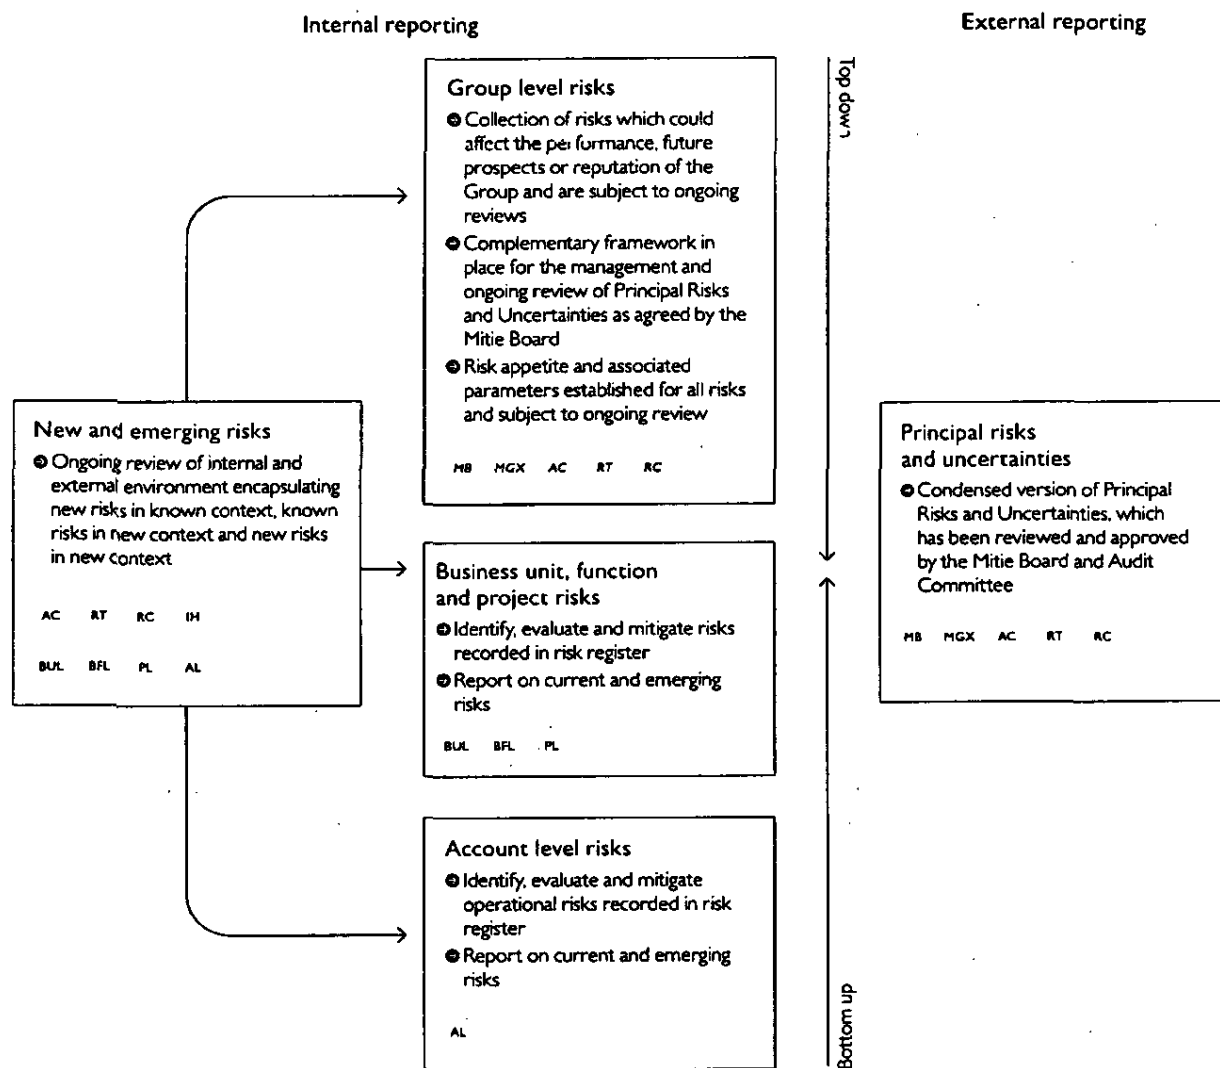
Internal reporting

External reporting

New and emerging risks

Ongoing review of internal and external environment encapsulating new risks in known context, known risks in new context and new risks in new context

AC RT RC IH

BUL BFL PL AL

Group level risks

Collection of risks which could affect the performance, future prospects or reputation of the Group and are subject to ongoing reviews

Complementary framework in place for the management and ongoing review of Principal Risks and Uncertainties as agreed by the Mitie Board

Risk appetite and associated parameters established for all risks and subject to ongoing review

MB MGX AC RT RC

Business unit, function and project risks

Identify, evaluate and mitigate risks recorded in risk register

Report on current and emerging risks

BUL BFL PL

Account level risks

Identify, evaluate and mitigate operational risks recorded in risk register

Report on current and emerging risks

AL

Top down

Bottom up

Principal risks and uncertainties

Condensed version of Principal Risks and Uncertainties, which has been reviewed and approved by the Mitie Board and Audit Committee

MB MGX AC RT RC